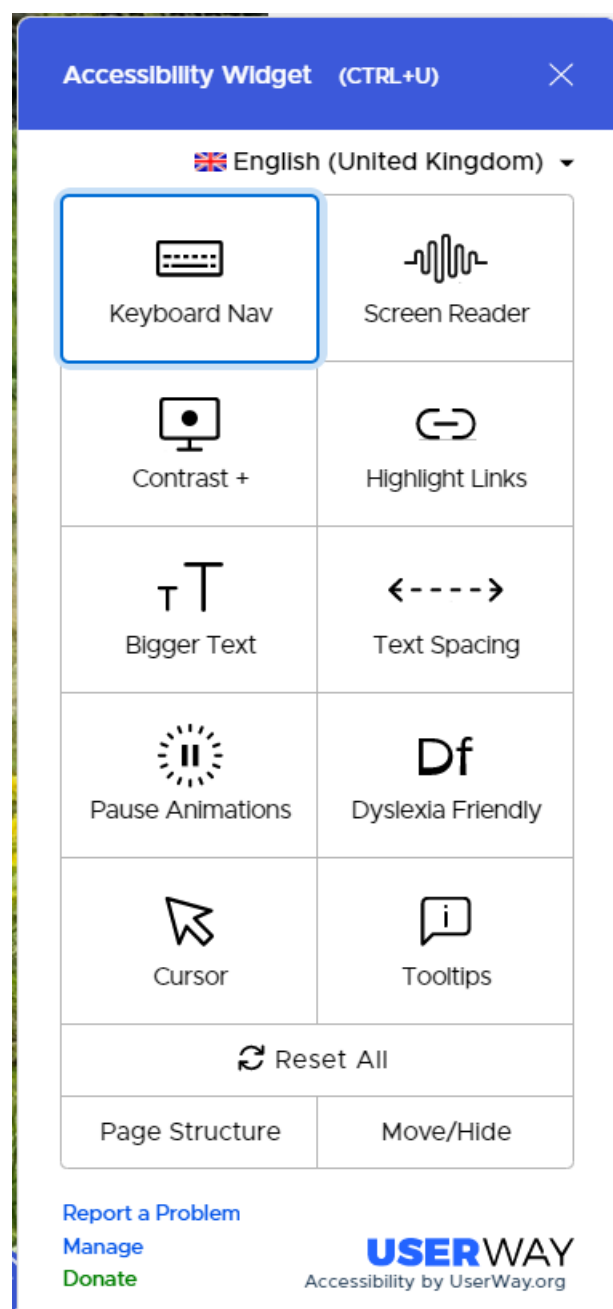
Accessibility Widget (CTRL+U)

English (United Kingdom)

Keyboard Nav

Screen Reader

Contrast +

Highlight Links

Bigger Text

Text Spacing

Df

Pause Animations

Dyslexia Friendly

Cursor

Tooltips

Reset All

Page Structure

Move/Hide

Report a Problem
Manage
Donate

USERWAY
Accessibility by UserWay.org